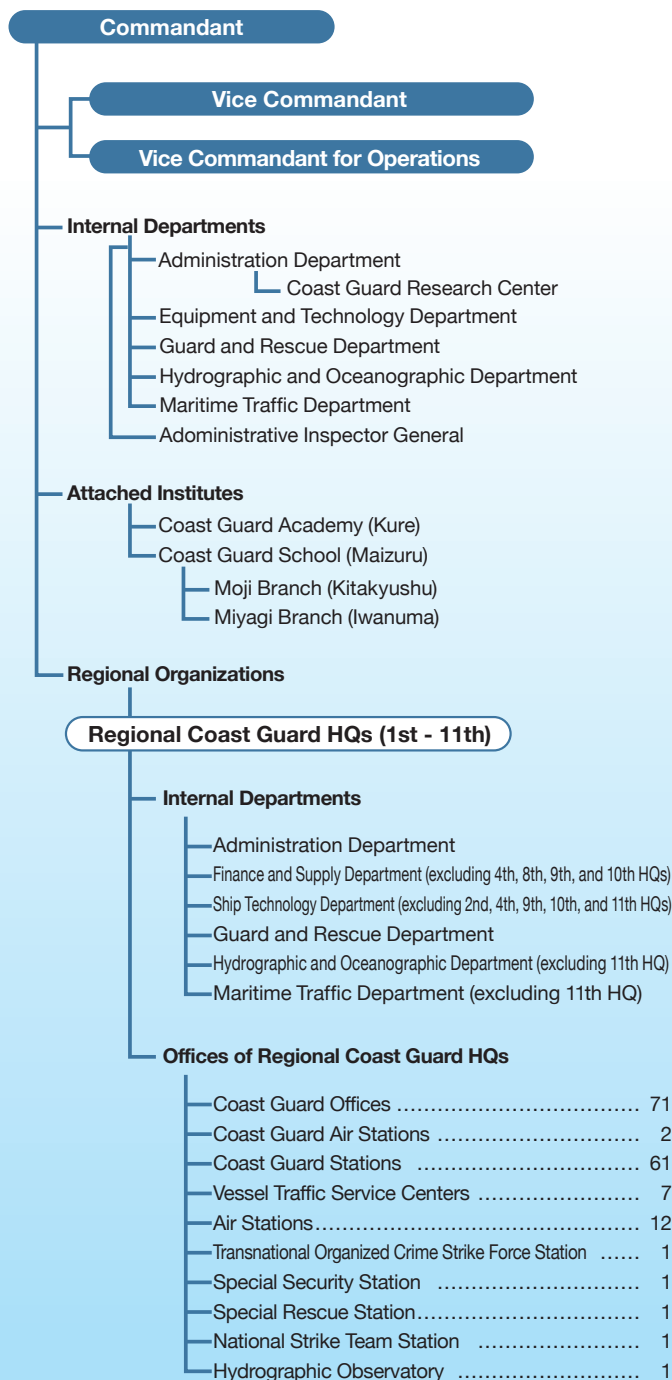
Commandant

Vice Commandant

Vice Commandant for Operations

Internal Departments

Administration Department

Coast Guard Research Center

Equipment and Technology Department

Guard and Rescue Department

Hydrographic and Oceanographic Department

Maritime Traffic Department

Adoministrative Inspector General

Attached Institutes

Coast Guard Academy (Kure)

Coast Guard School (Maizuru)

Moji Branch (Kitakyushu)

Miyagi Branch (Iwanuma)

Regional Organizations

Regional Coast Guard HQs (1st - 11th)

Internal Departments

Administration Department

Finance and Supply Department (excluding 4th, 8th, 9th, and 10th HQs)

Ship Technology Department (excluding 2nd, 4th, 9th, 10th, and 11th HQs)

Guard and Rescue Department

Hydrographic and Oceanographic Department (excluding 11th HQ)

Maritime Traffic Department (excluding 11th HQ)

Offices of Regional Coast Guard HQs

Coast Guard Offices .................................... 71

Coast Guard Air Stations .............................. 2

Coast Guard Stations ................................. 61

Vessel Traffic Service Centers ....................... 7

Air Stations............................................... 12

Transnational Organized Crime Strike Force Station ...... 1

Special Security Station ............................. 1

Special Rescue Station.................................. 1

National Strike Team Station ....................... 1

Hydrographic Observatory ........................... 1